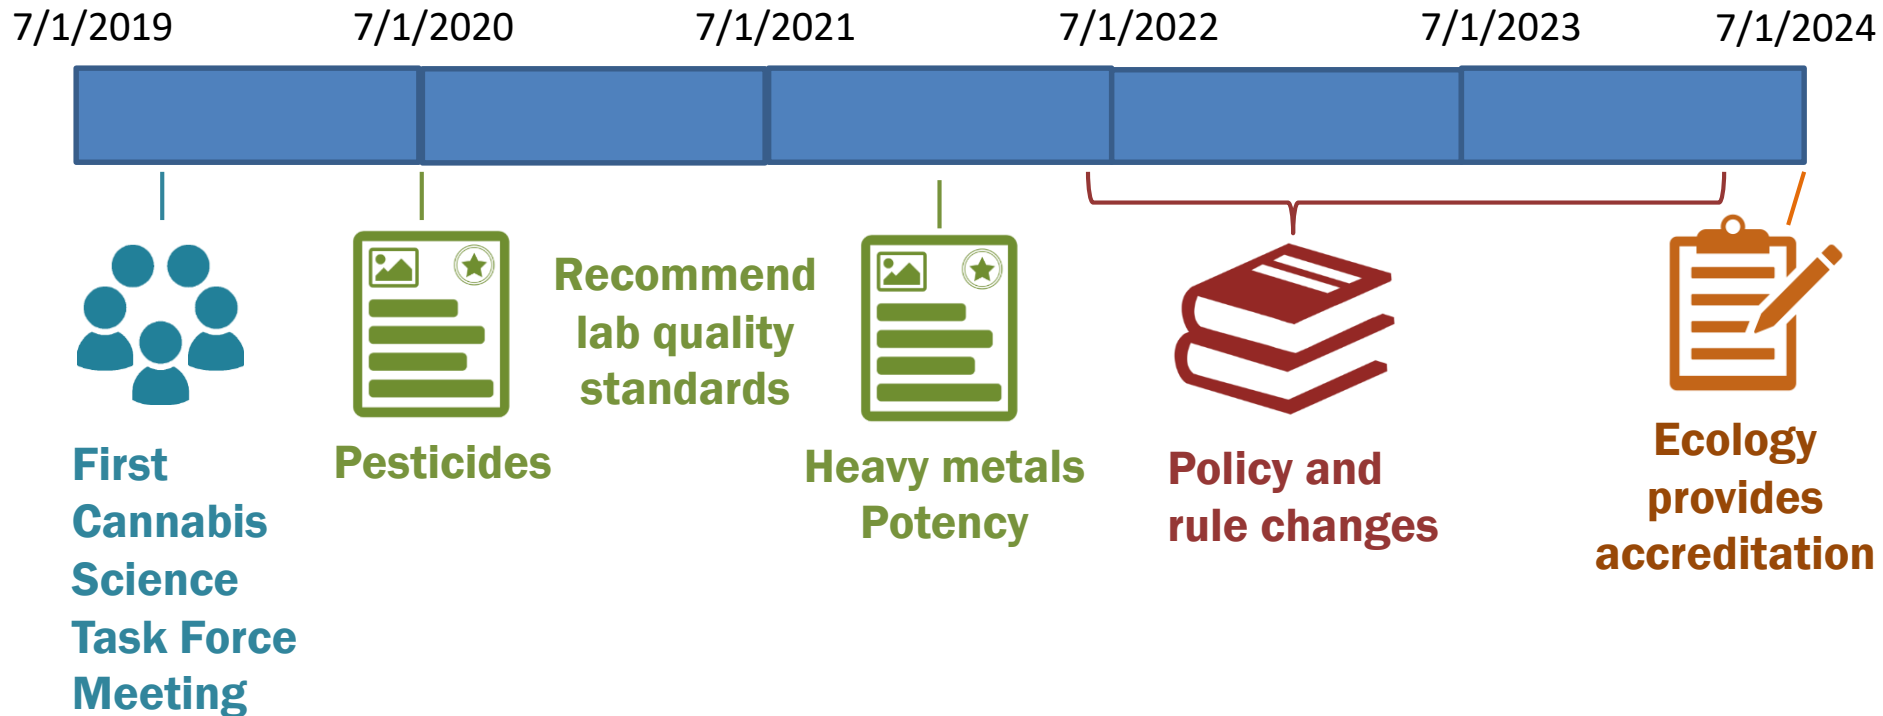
7/1/2019 7/1/2020 7/1/2021 7/1/2022 7/1/2023 7/1/2024

First Cannabis Science Task Force Meeting

Pesticides

Recommend lab quality standards

Heavy metals Potency

Policy and rule changes

Ecology provides accreditation